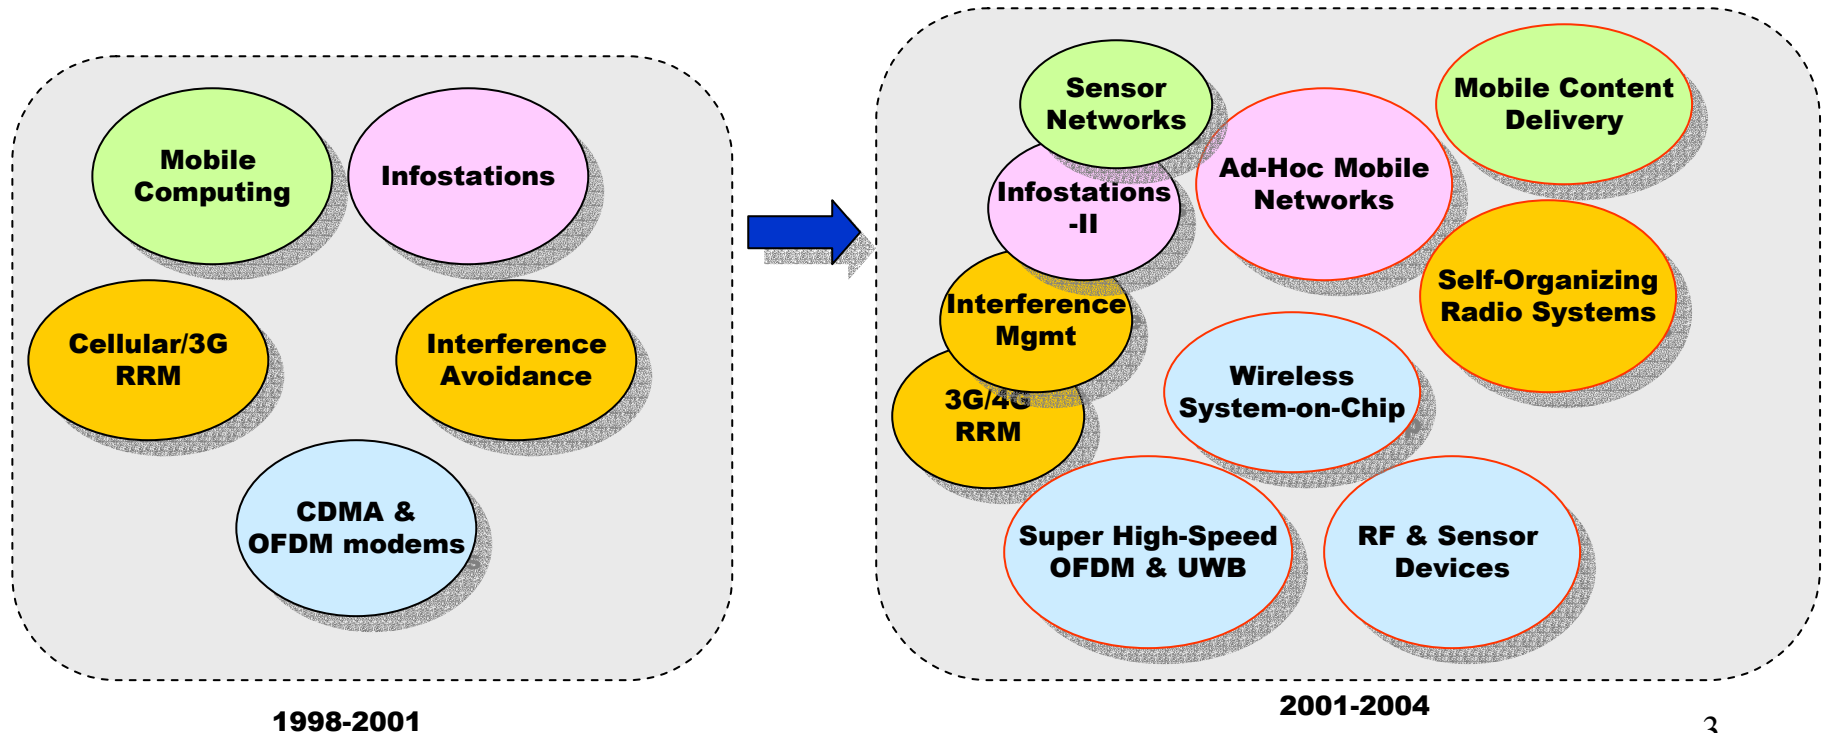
Mobile Computing

Infostations

Cellular/3G RRM

Interference Avoidance

CDMA & OFDM modems

1998-2001

Sensor Networks

Mobile Content Delivery

Infostations -II

Ad-Hoc Mobile Networks

Self-Organizing Radio Systems

Interference Mgmt

3G/4G RRM

Wireless System-on-Chip

Super High-Speed OFDM & UWB

RF & Sensor Devices

2001-2004

3